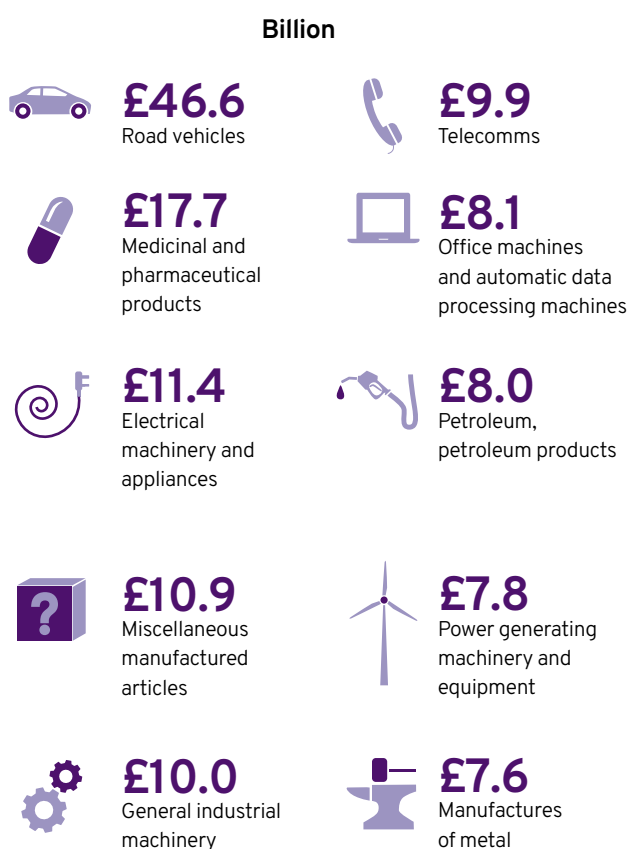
Billion

£46.6
Road vehicles

£17.7
Medicinal and pharmaceutical products

£11.4
Electrical machinery and appliances

?

£10.9
Miscellaneous manufactured articles

£10.0
General industrial machinery

£9.9
Telecomms

£8.1
Office machines and automatic data processing machines

£8.0
Petroleum, petroleum products

£7.8
Power generating machinery and equipment

£7.6
Manufactures of metal